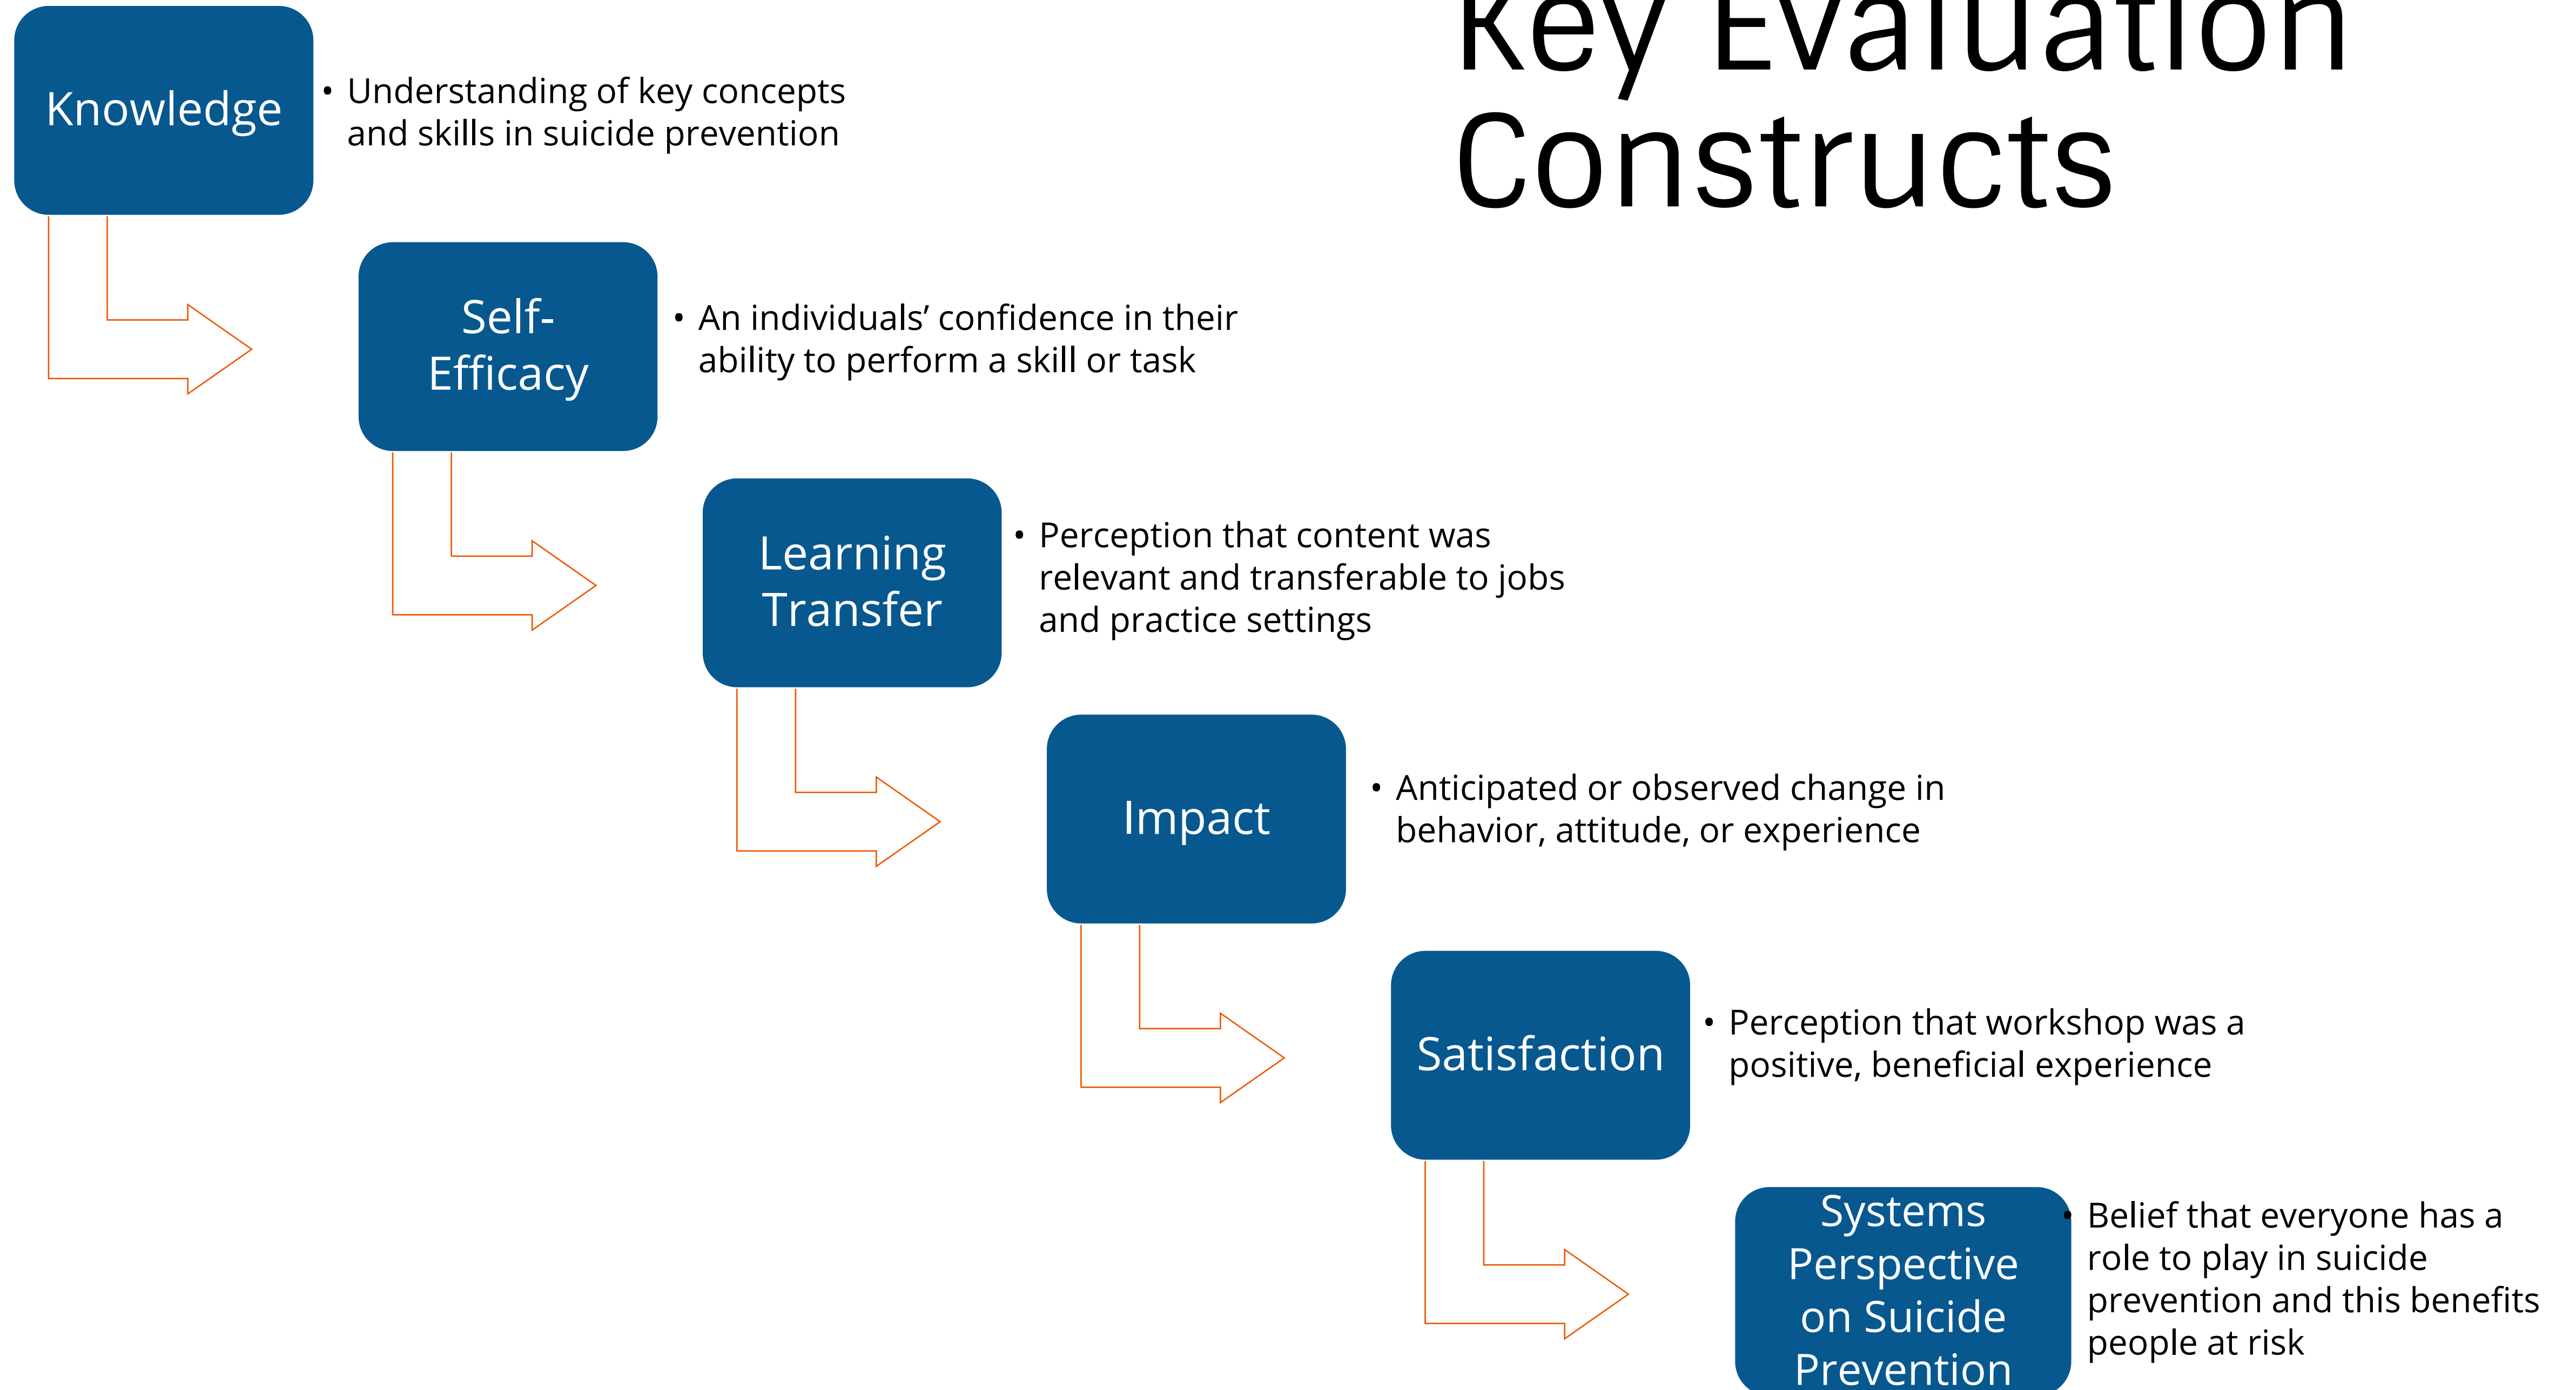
Key Evaluation Constructs

Knowledge

• Understanding of key concepts and skills in suicide prevention

Self-Efficacy

• An individuals' confidence in their ability to perform a skill or task

Learning Transfer

• Perception that content was relevant and transferable to jobs and practice settings

Impact

• Anticipated or observed change in behavior, attitude, or experience

Satisfaction

• Perception that workshop was a positive, beneficial experience

Systems Perspective on Suicide Prevention

• Belief that everyone has a role to play in suicide prevention and this benefits people at risk